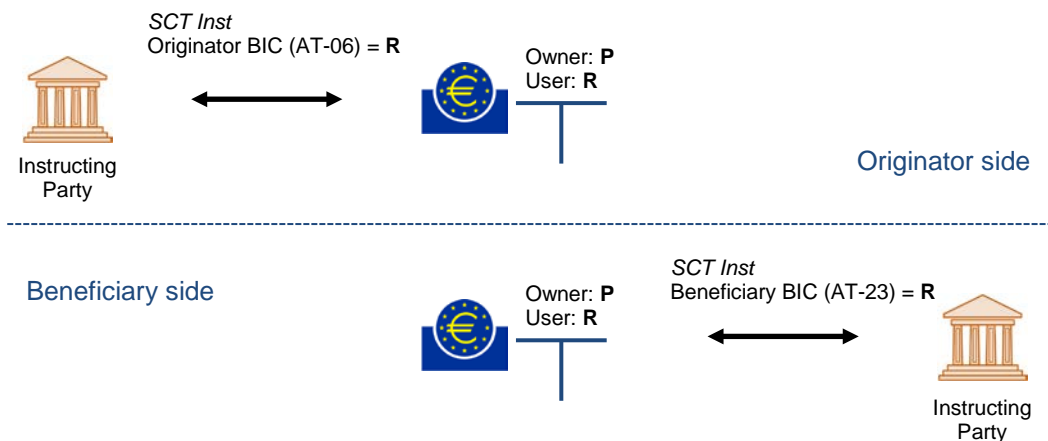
SCT Inst
Originator BIC (AT-06) = **R**

Owner: **P**
User: **R**

Instructing Party

Originator side

Beneficiary side

Owner: **P**
User: **R**

SCT Inst
Beneficiary BIC (AT-23) = **R**

Instructing Party